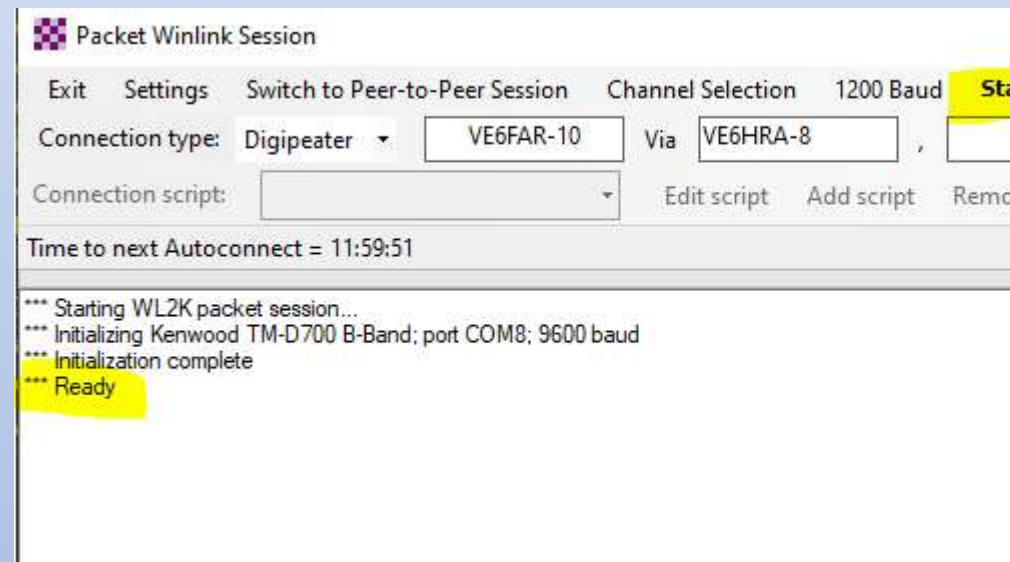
Packet Winlink Session

Exit Settings Switch to Peer-to-Peer Session Channel Selection 1200 Baud Sta

Connection type: Digipeater VE6FAR-10 Via VE6HRA-8 ,

Connection script: Edit script Add script Remo

Time to next Autoconnect = 11:59:51

*** Starting WL2K packet session...
*** Initializing Kenwood TM-D700 B-Band; port COM8; 9600 baud
*** Initialization complete
*** Ready